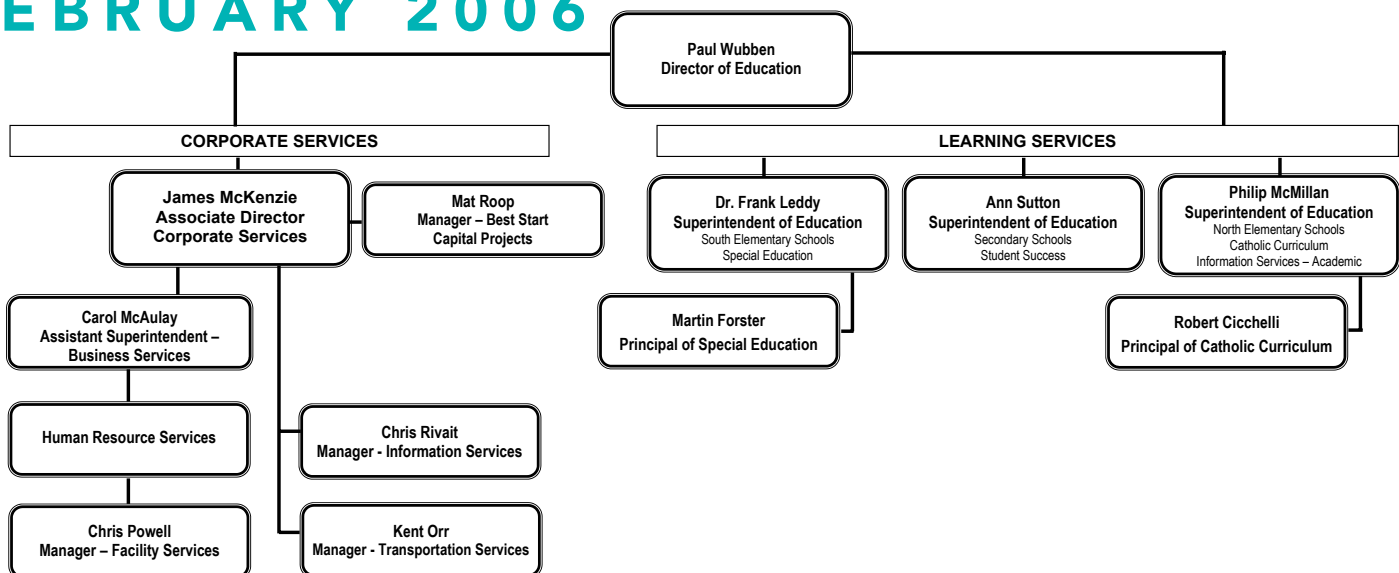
EBRUARY 2006

Paul Wubben
Director of Education

CORPORATE SERVICES

LEARNING SERVICES

James McKenzie
Associate Director
Corporate Services

Mat Roop
Manager – Best Start
Capital Projects

Carol McAulay
Assistant Superintendent – Business Services

Human Resource Services

Chris Powell
Manager – Facility Services

Chris Rivait
Manager - Information Services

Kent Orr
Manager - Transportation Services

Dr. Frank Leddy
Superintendent of Education
South Elementary Schools
Special Education

Martin Forster
Principal of Special Education

Ann Sutton
Superintendent of Education
Secondary Schools
Student Success

Philip McMillan
Superintendent of Education
North Elementary Schools
Catholic Curriculum
Information Services – Academic

Robert Cicchelli
Principal of Catholic Curriculum